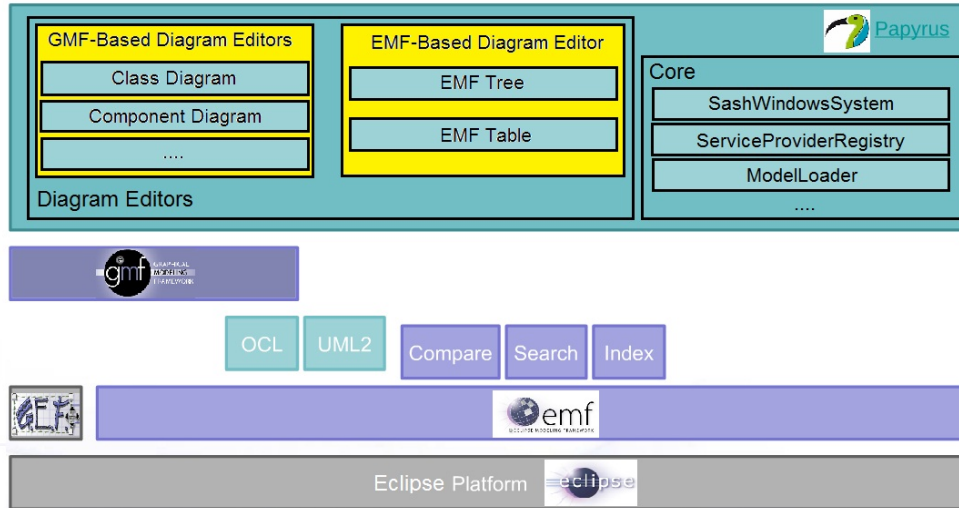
Papyrus

GMF-Based Diagram Editors

Class Diagram

Component Diagram

....

EMF-Based Diagram Editor

EMF Tree

EMF Table

Diagram Editors

Core

SashWindowsSystem

ServiceProviderRegistry

ModelLoader

....

gmf GRAPHICAL MODELING FRAMEWORK

OCL

UML2

Compare

Search

Index

GEF

emf ECLIPSE MODELING FRAMEWORK

Eclipse Platform

eclipse